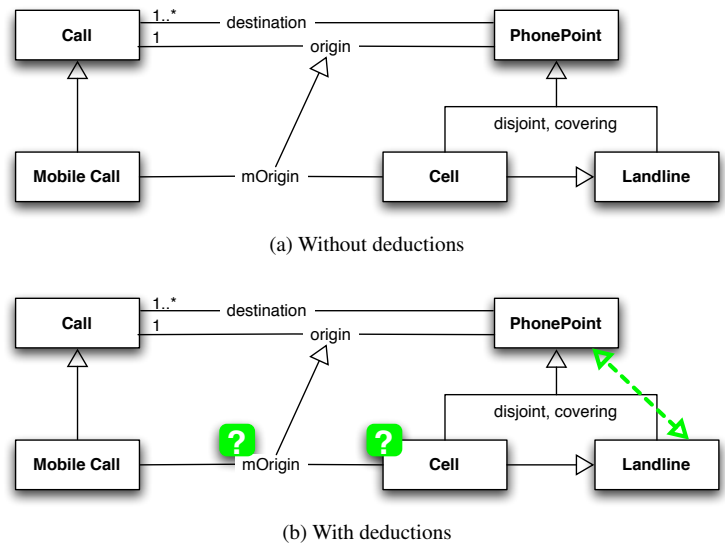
Call

1..*

destination

1

origin

PhonePoint

disjoint, covering

Mobile Call

mOrigin

Cell

Landline

(a) Without deductions

Call

1..*

destination

1

origin

PhonePoint

disjoint, covering

Mobile Call

?

mOrigin

?

Cell

Landline

(b) With deductions